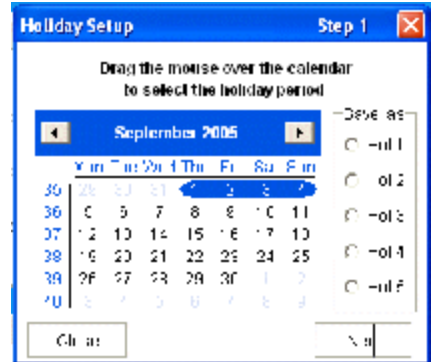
Holiday Setup

Step 1

Drag the mouse over the calendar to select the holiday period

September 2005

| | Mon | Tue | Wed | Thu | Fri | Sat | Sun |
|---|---|---|---|---|---|---|---|
| 35 | 29 | 30 | 31 | 1 | 2 | 3 | 4 |
| 36 | 5 | 6 | 7 | 8 | 9 | 10 | 11 |
| 37 | 12 | 13 | 14 | 15 | 16 | 17 | 18 |
| 38 | 19 | 20 | 21 | 22 | 23 | 24 | 25 |
| 39 | 26 | 27 | 28 | 29 | 30 | 1 | 2 |
| 40 | 3 | 4 | 5 | 6 | 7 | 8 | 9 |

Save as

Hol 1

Hol 2

Hol 3

Hol 4

Hol 5

Clear

Next